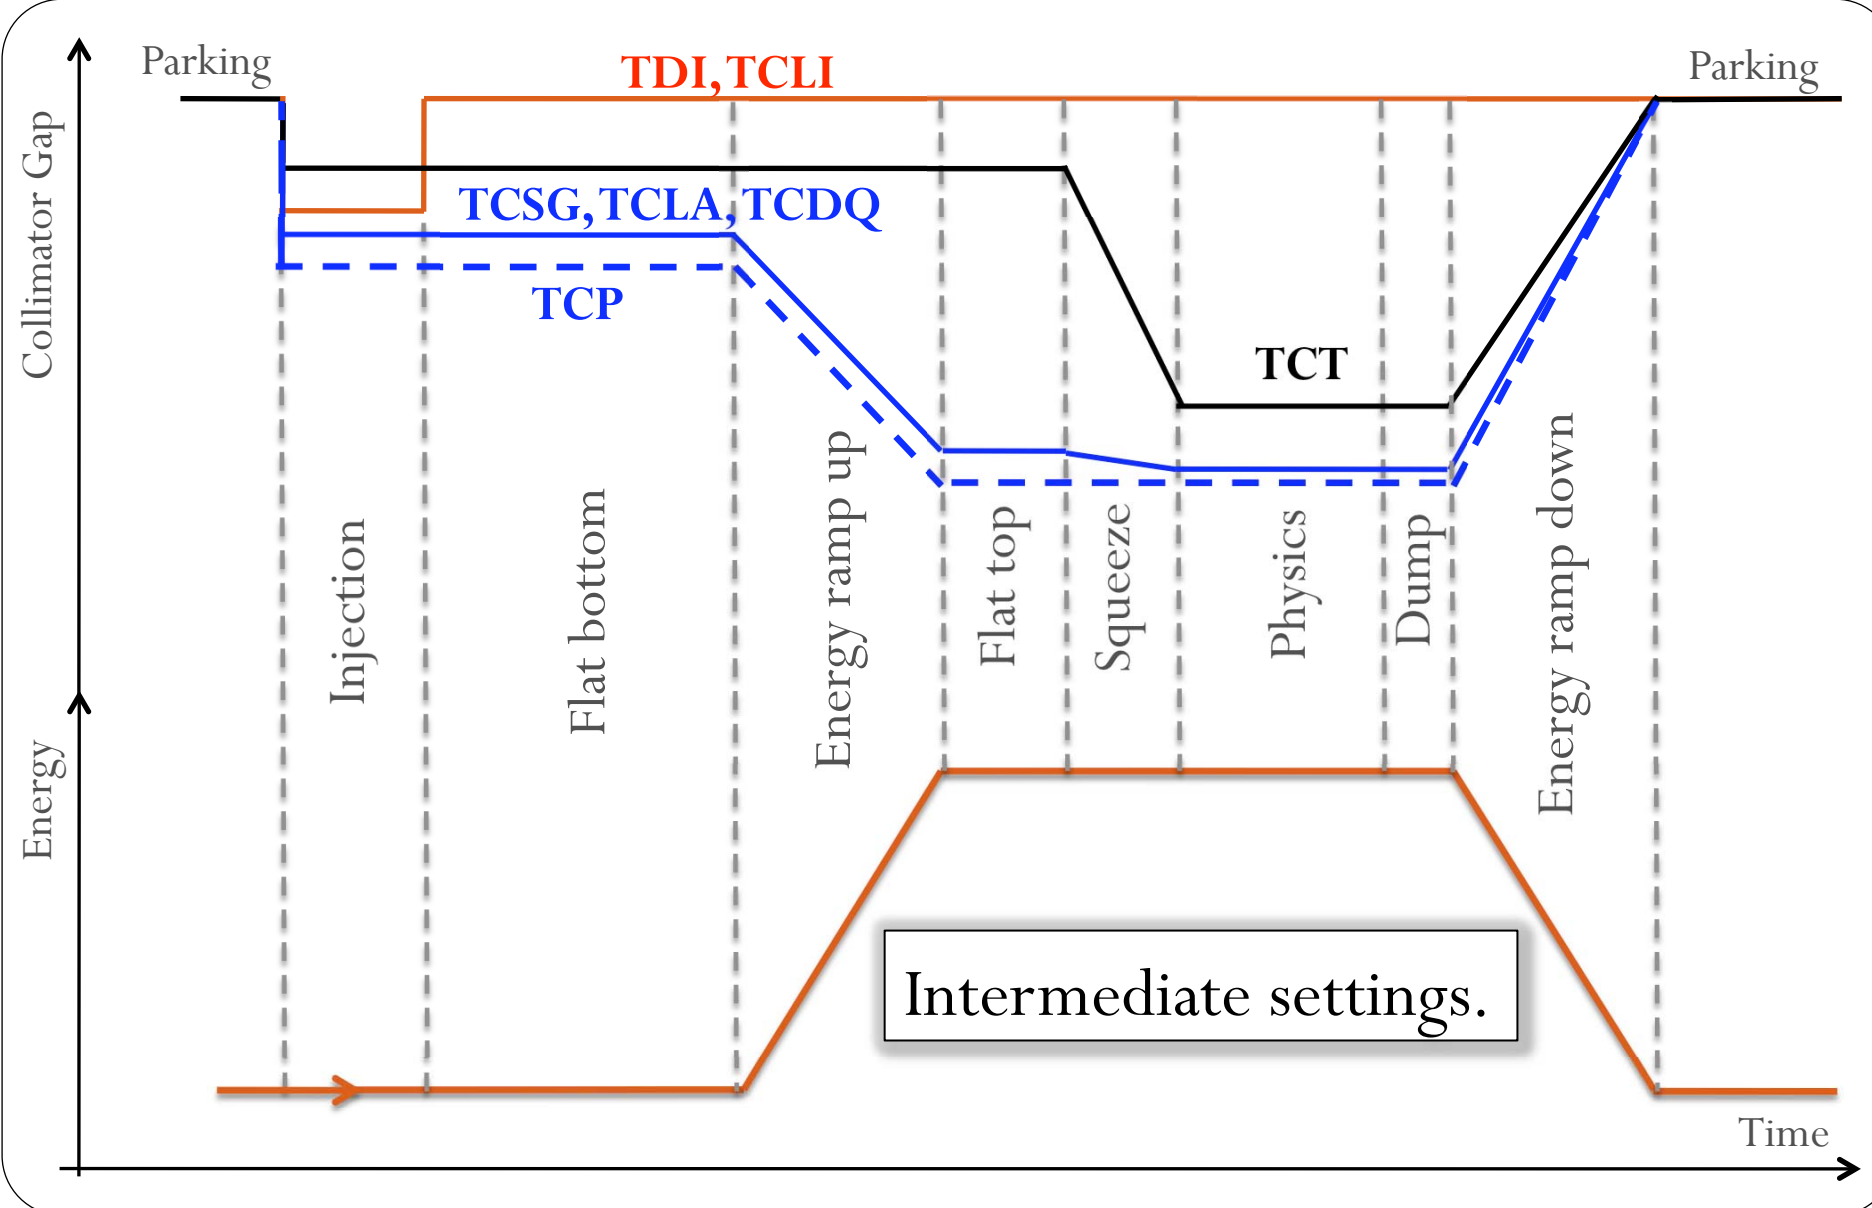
Collimator Gap

Parking

TDI, TCLI

Parking

TCSG, TCLA, TCDQ

TCP

TCT

Injection

Flat bottom

Energy ramp up

Flat top

Squeeze

Physics

Dump

Energy ramp down

Energy

Intermediate settings.

Time